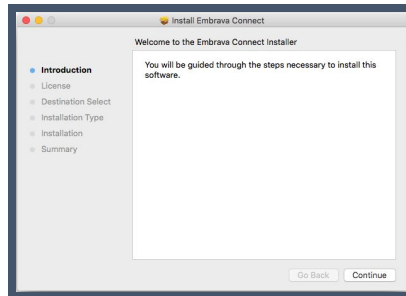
Install Embrava Connect

Welcome to the Embrava Connect Installer

Introduction
License
Destination Select
Installation Type
Installation
Summary

You will be guided through the steps necessary to install this software.

Go Back
Continue